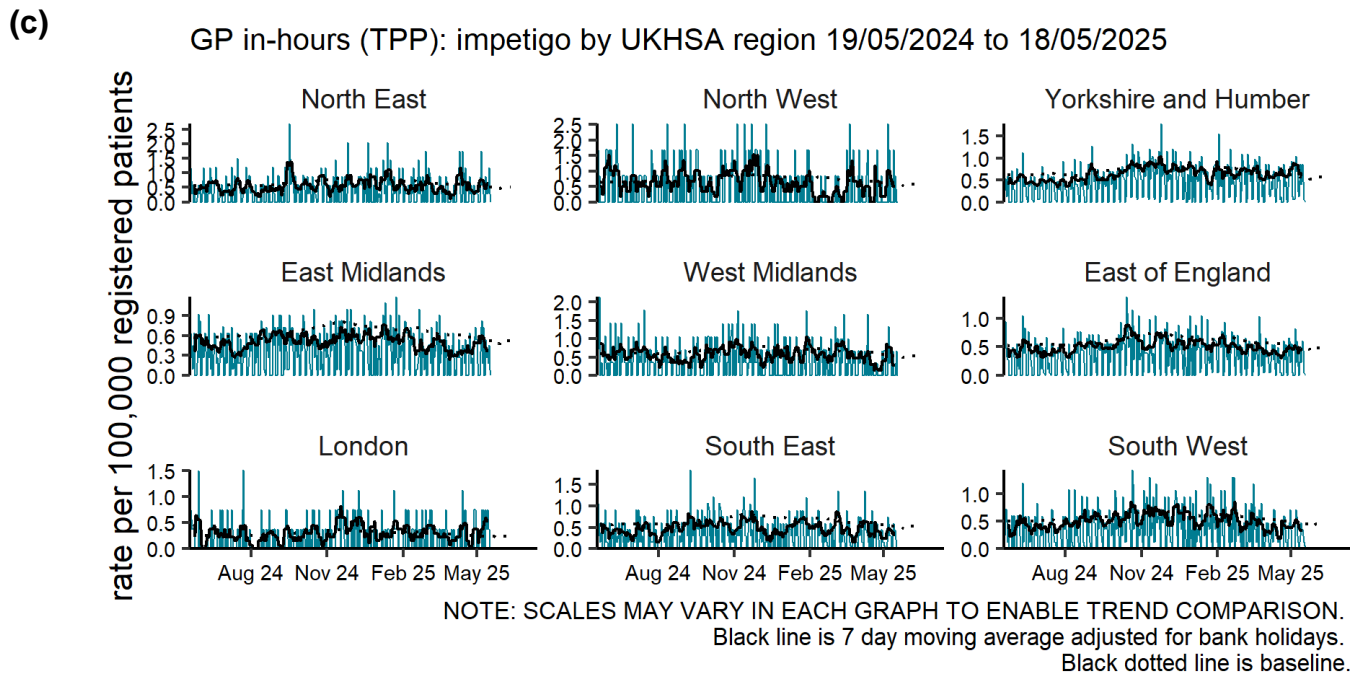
(c)

GP in-hours (TPP): impetigo by UKHSA region 19/05/2024 to 18/05/2025

rate per 100,000 registered patients

North East
2.5
2.0
1.5
1.0
0.5
0.0

North West
2.5
2.0
1.5
1.0
0.5
0.0

Yorkshire and Humber
1.5
1.0
0.5
0.0

East Midlands
0.9
0.6
0.3
0.0

West Midlands
2.0
1.5
1.0
0.5
0.0

East of England
1.0
0.5
0.0

London
1.5
1.0
0.5
0.0

South East
1.5
1.0
0.5
0.0

South West
1.0
0.5
0.0

Aug 24 Nov 24 Feb 25 May 25
Aug 24 Nov 24 Feb 25 May 25
Aug 24 Nov 24 Feb 25 May 25

NOTE: SCALES MAY VARY IN EACH GRAPH TO ENABLE TREND COMPARISON.
Black line is 7 day moving average adjusted for bank holidays.
Black dotted line is baseline.